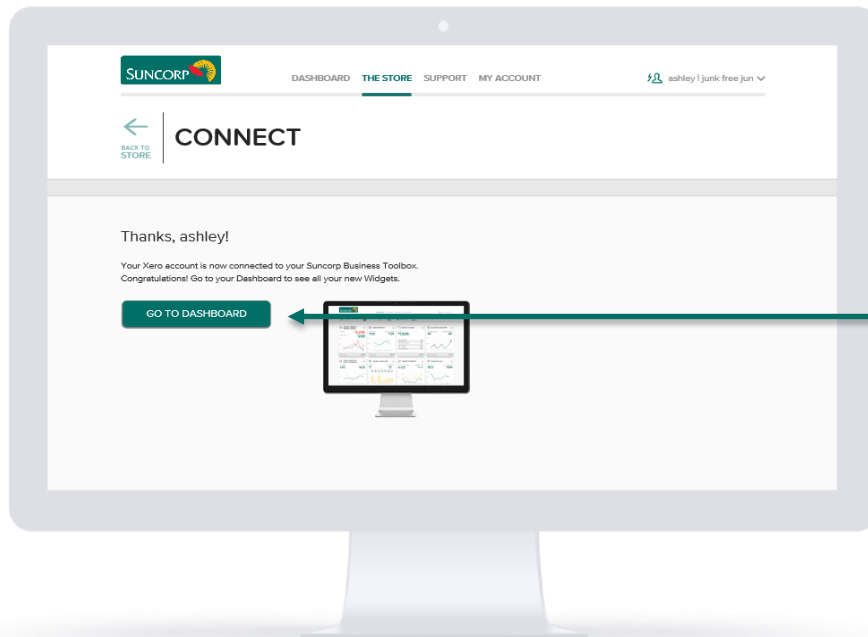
SUNCORP

DASHBOARD THE STORE SUPPORT MY ACCOUNT

ashley | junk free jun

BACK TO STORE

CONNECT

Thanks, ashley!

Your Xero account is now connected to your Suncorp Business Toolbox. Congratulations! Go to your Dashboard to see all your new Widgets.

GO TO DASHBOARD